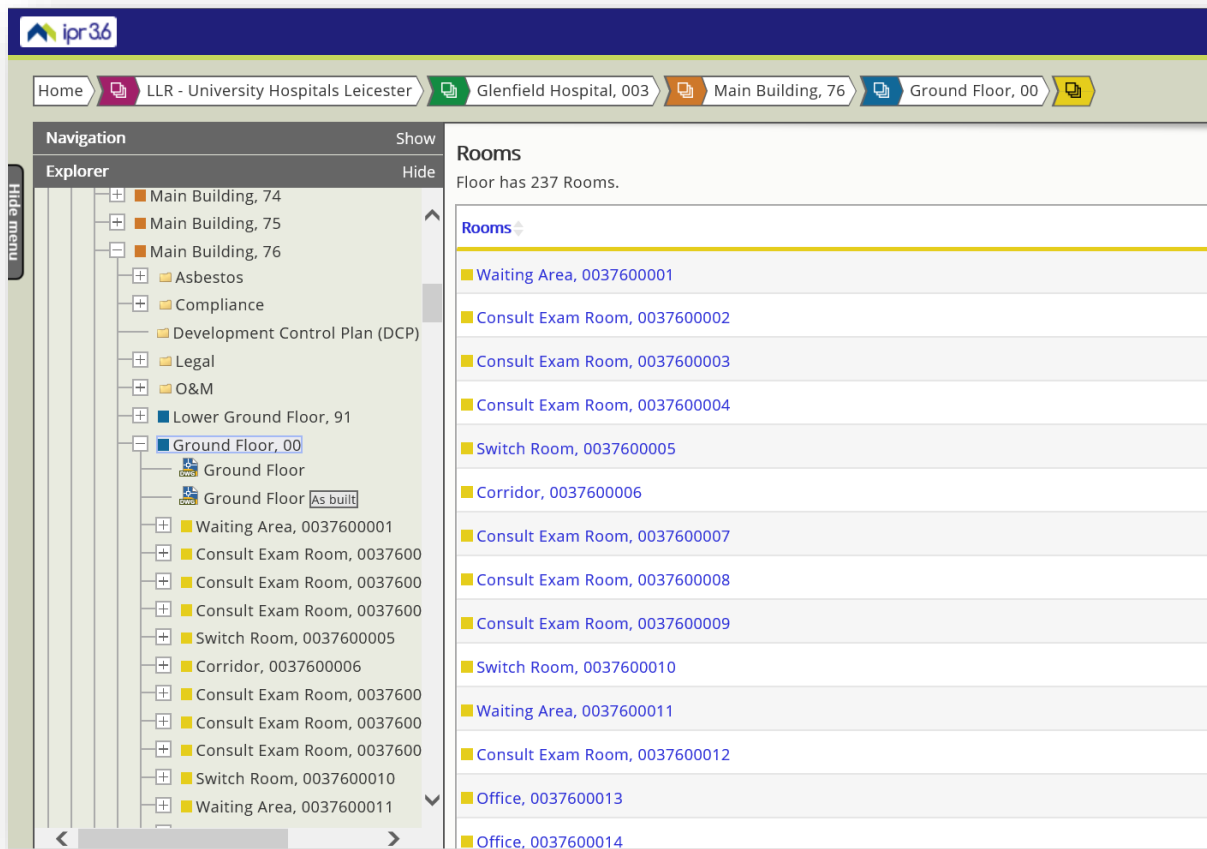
ipr36

Home LLR - University Hospitals Leicester Glenfield Hospital, 003 Main Building, 76 Ground Floor, 00

Navigation Show

Explorer Hide

Hide menu

Main Building, 74
Main Building, 75
Main Building, 76
Asbestos
Compliance
Development Control Plan (DCP)
Legal
O&M
Lower Ground Floor, 91
Ground Floor, 00
Ground Floor
Ground Floor As built
Waiting Area, 0037600001
Consult Exam Room, 0037600
Consult Exam Room, 0037600
Consult Exam Room, 0037600
Switch Room, 0037600005
Corridor, 0037600006
Consult Exam Room, 0037600
Consult Exam Room, 0037600
Consult Exam Room, 0037600
Switch Room, 0037600010
Waiting Area, 0037600011

Rooms

Floor has 237 Rooms.

| Rooms |
|---|
| Waiting Area, 0037600001 |
| Consult Exam Room, 0037600002 |
| Consult Exam Room, 0037600003 |
| Consult Exam Room, 0037600004 |
| Switch Room, 0037600005 |
| Corridor, 0037600006 |
| Consult Exam Room, 0037600007 |
| Consult Exam Room, 0037600008 |
| Consult Exam Room, 0037600009 |
| Switch Room, 0037600010 |
| Waiting Area, 0037600011 |
| Consult Exam Room, 0037600012 |
| Office, 0037600013 |
| Office, 0037600014 |